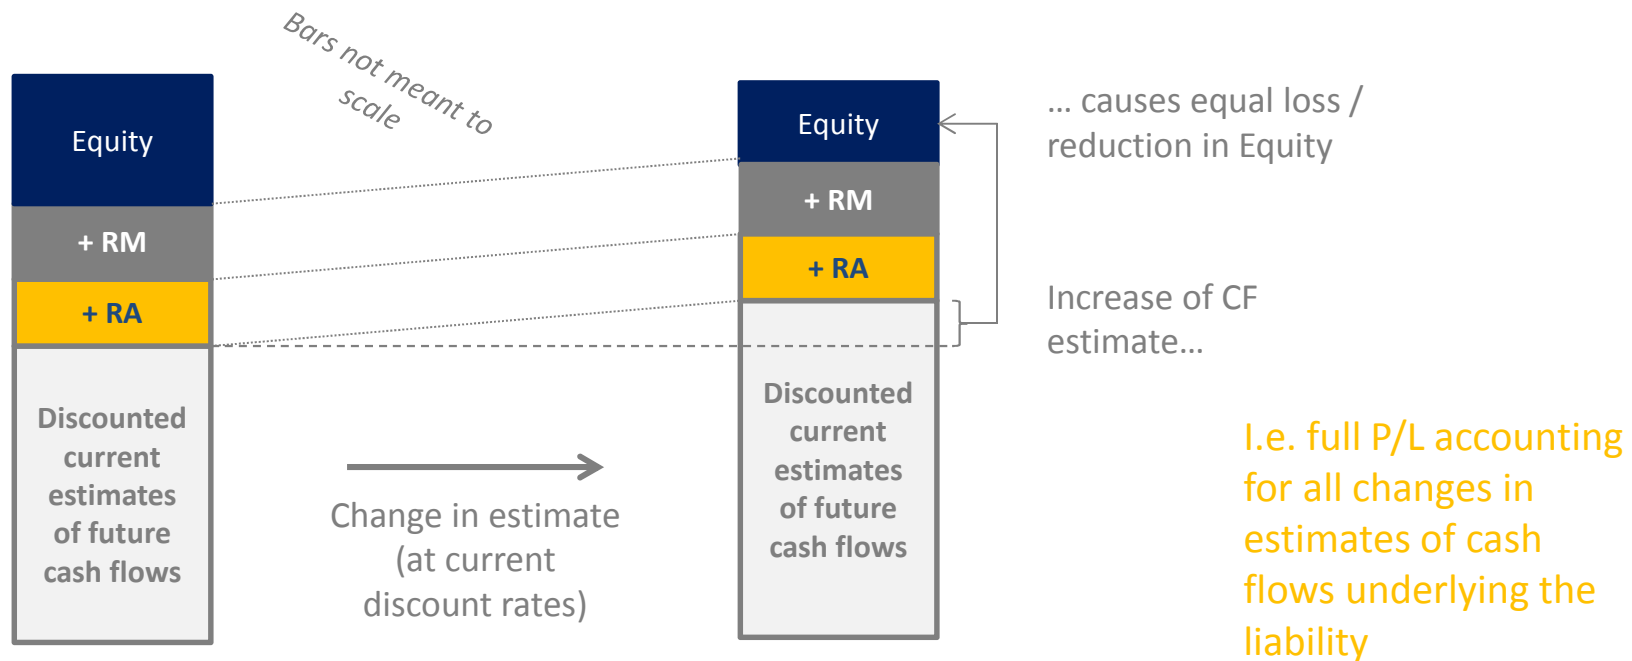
Bars not meant to scale

Equity

+ RM

+ RA

Discounted current estimates of future cash flows

Change in estimate (at current discount rates)

Equity

+ RM

+ RA

Discounted current estimates of future cash flows

… causes equal loss / reduction in Equity

Increase of CF estimate…

I.e. full P/L accounting for all changes in estimates of cash flows underlying the liability